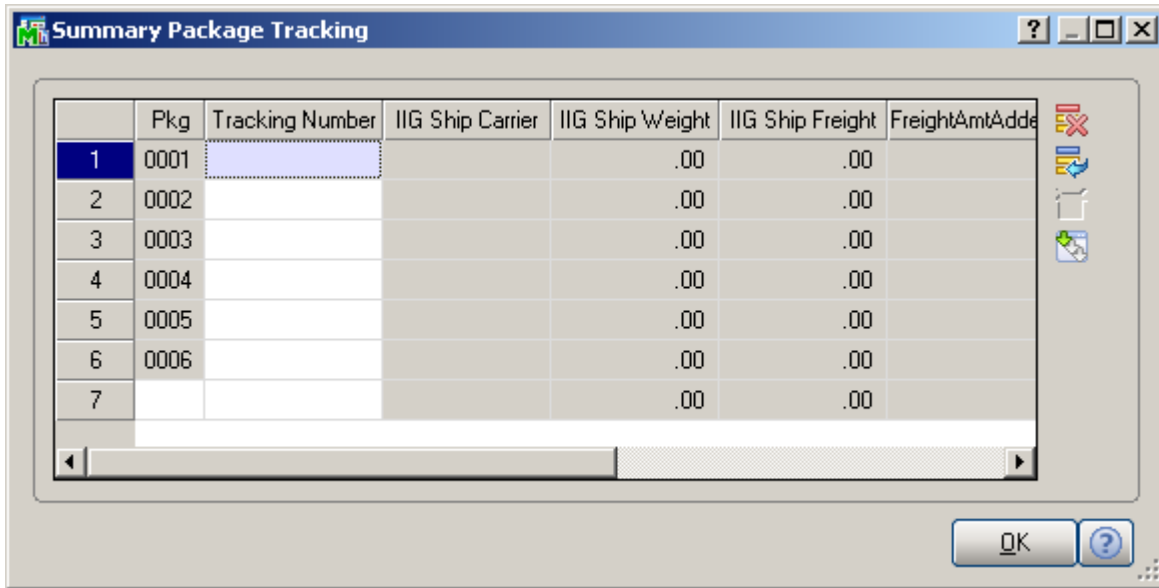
Summary Package Tracking

|   | Pkg | Tracking Number | IIG Ship Carrier | IIG Ship Weight | IIG Ship Freight | FreightAmtAdde |
|---|---|---|---|---|---|---|
| 1 | 0001 | | | .00 | .00 | |
| 2 | 0002 | | | .00 | .00 | |
| 3 | 0003 | | | .00 | .00 | |
| 4 | 0004 | | | .00 | .00 | |
| 5 | 0005 | | | .00 | .00 | |
| 6 | 0006 | | | .00 | .00 | |
| 7 | | | | .00 | .00 | |

OK